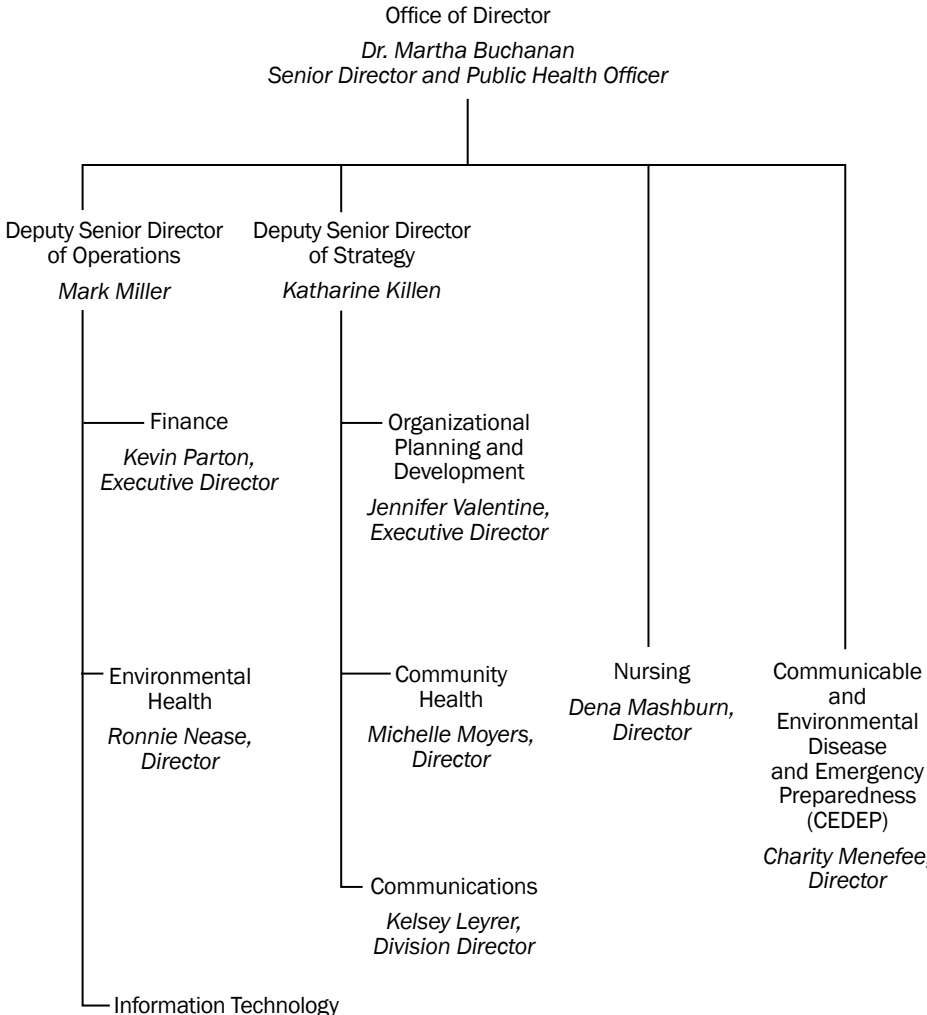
Office of Director

Dr. Martha Buchanan
Senior Director and Public Health Officer

Deputy Senior Director of Operations

Mark Miller

Finance

Kevin Parton, Executive Director

Environmental Health

Ronnie Nease, Director

Information Technology

Deputy Senior Director of Strategy

Katharine Killen

Organizational Planning and Development

Jennifer Valentine, Executive Director

Community Health

Michelle Moyers, Director

Communications

Kelsey Leyrer, Division Director

Nursing

Dena Mashburn, Director

Communicable and Environmental Disease and Emergency Preparedness (CEDEP)

Charity Menefee, Director